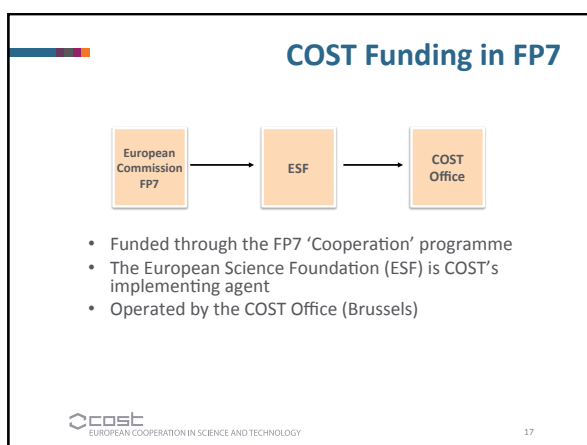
COST Funding in FP7

European Commission FP7

ESF

COST Office

- Funded through the FP7 'Cooperation' programme
- The European Science Foundation (ESF) is COST's implementing agent
- Operated by the COST Office (Brussels)

cost
EUROPEAN COOPERATION IN SCIENCE AND TECHNOLOGY

17